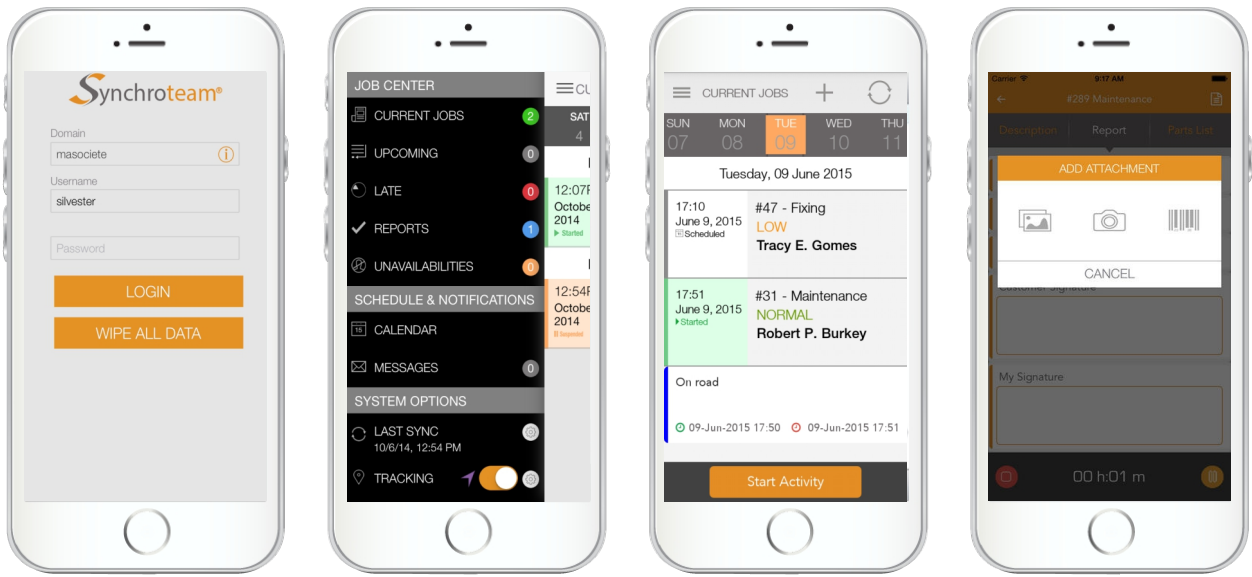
Synchroteam®

Domain
masociete
Username
silvester
Password
LOGIN
WIPE ALL DATA

JOB CENTER
CURRENT JOBS 2
UPCOMING 0
LATE 0
REPORTS 1
UNAVAILABILITIES 0
SCHEDULE & NOTIFICATIONS
CALENDAR
MESSAGES 0
SYSTEM OPTIONS
LAST SYNC
10/6/14, 12:54 PM
TRACKING

CU
SAT
4
12:07
Octobe
2014
Started
12:54
Octobe
2014
Suspended

CURRENT JOBS
SUN 07
MON 08
TUE 09
WED 10
THU 11
Tuesday, 09 June 2015
17:10
June 9, 2015
Scheduled
#47 - Fixing
LOW
Tracy E. Gomes
17:51
June 9, 2015
Started
#31 - Maintenance
NORMAL
Robert P. Burkey
On road
09-Jun-2015 17:50
09-Jun-2015 17:51
Start Activity

Carrier
9:17 AM
#289 Maintenance
Description
Report
Parts List
ADD ATTACHMENT
CANCEL
Customer Signature
My Signature
00 h:01 m